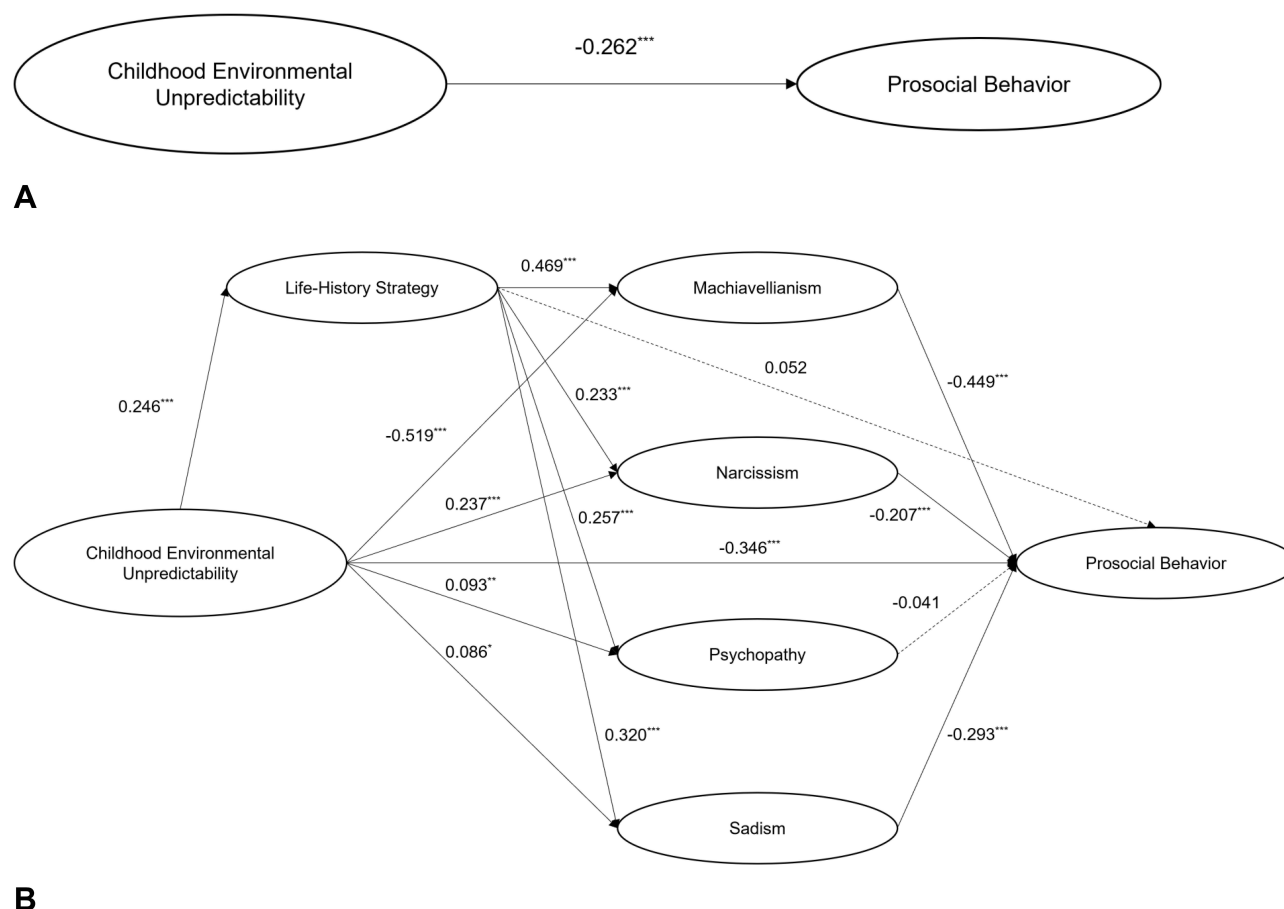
Childhood Environmental Unpredictability

$-0.262^{***}$

Prosocial Behavior

A

Life-History Strategy

$0.469^{***}$

Machiavellianism

$0.246^{***}$

$0.052$

$-0.449^{***}$

$0.233^{***}$

$-0.519^{***}$

Narcissism

$0.237^{***}$

$0.257^{***}$

$-0.207^{***}$

Childhood Environmental Unpredictability

$-0.346^{***}$

Prosocial Behavior

$0.093^{**}$

$-0.041$

$0.086^{*}$

Psychopathy

$0.320^{***}$

$-0.293^{***}$

Sadism

B